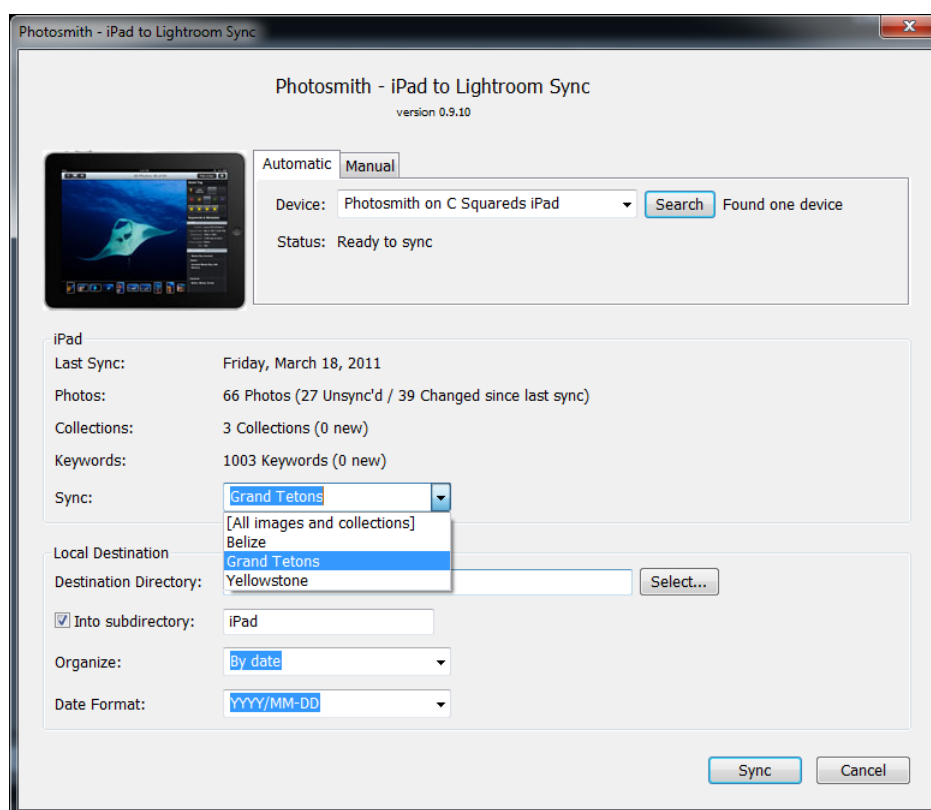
Photosmith - iPad to Lightroom Sync

Photosmith - iPad to Lightroom Sync
version 0.9.10

Automatic | Manual

Device: Photosmith on C Squareds iPad
Search
Found one device

Status: Ready to sync

iPad

Last Sync: Friday, March 18, 2011

Photos: 66 Photos (27 Unsync'd / 39 Changed since last sync)

Collections: 3 Collections (0 new)

Keywords: 1003 Keywords (0 new)

Sync: Grand Tetons

[All images and collections]
Belize
Grand Tetons
Yellowstone

Local Destination

Destination Directory:
Select...

Into subdirectory: iPad

Organize: By date

Date Format: YYYY/MM-DD

Sync
Cancel